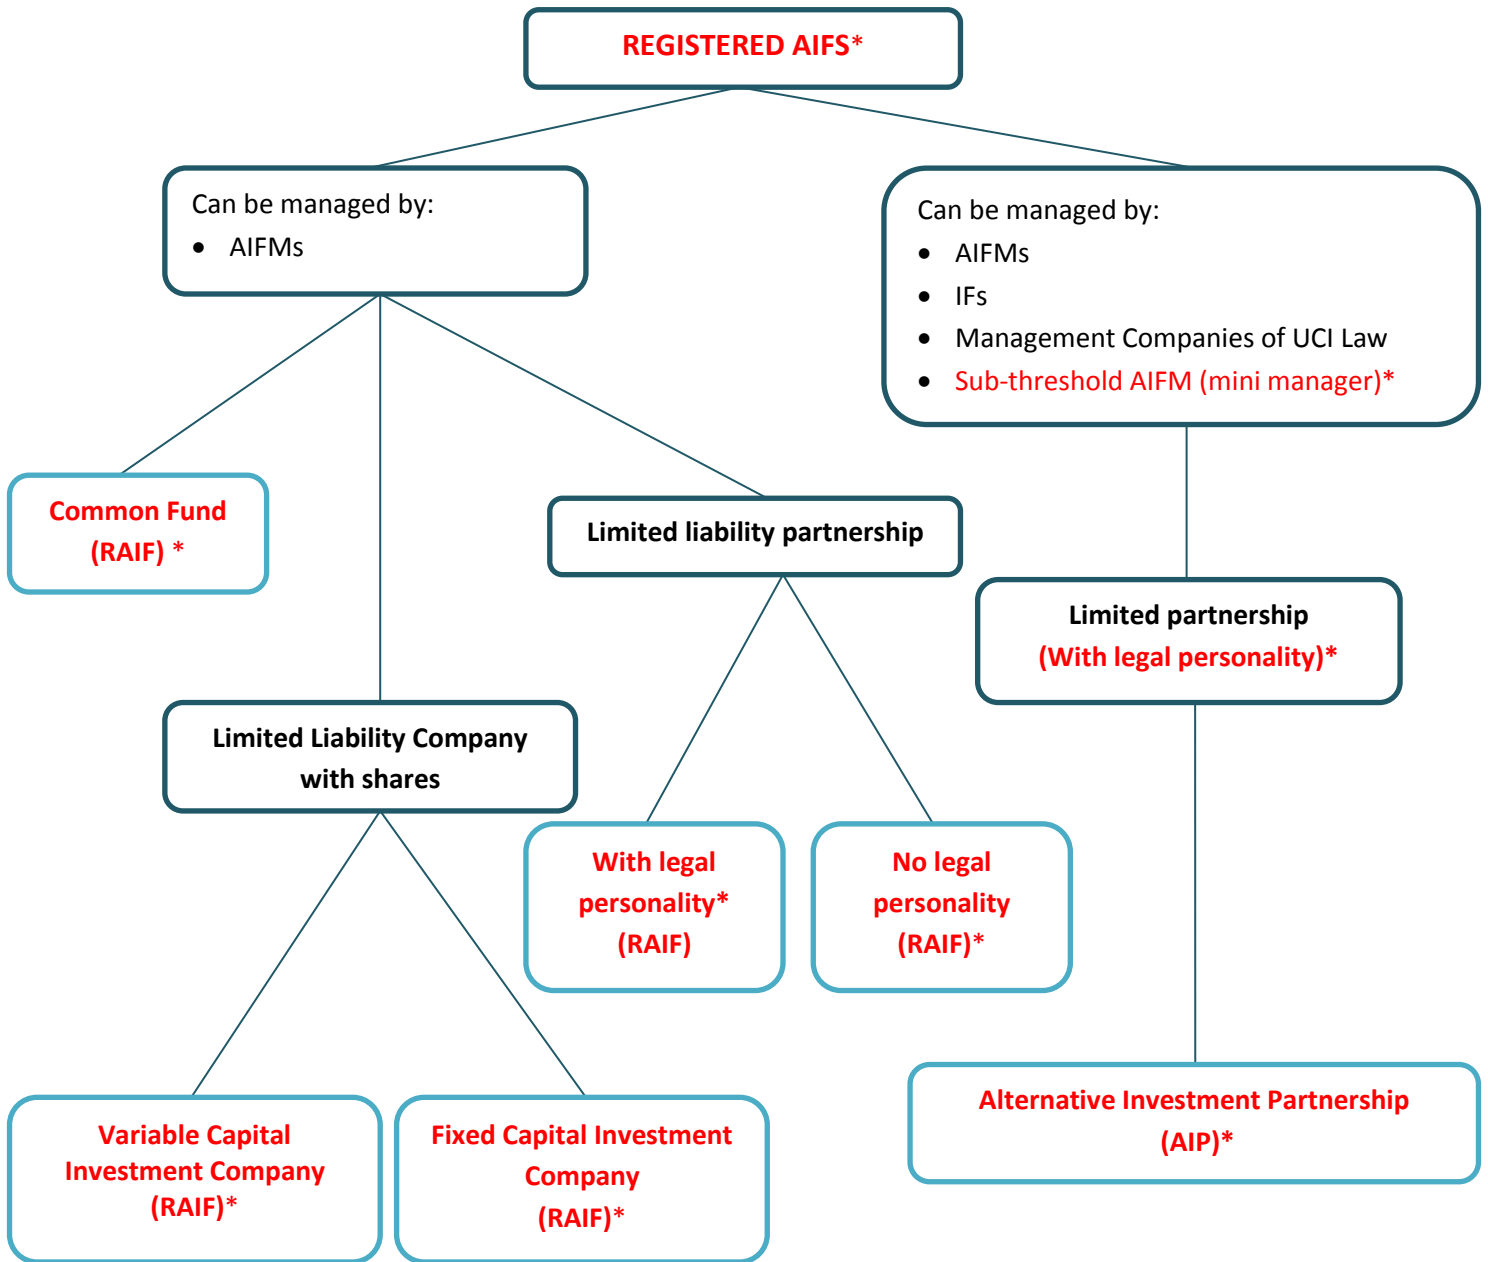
REGISTERED AIFS*

Can be managed by:
- AIFMs

Can be managed by:
- AIFMs
- IFs
- Management Companies of UCI Law
- Sub-threshold AIFM (mini manager)*

Common Fund (RAIF) *

Limited liability partnership

Limited partnership (With legal personality)*

Limited Liability Company with shares

With legal personality* (RAIF)

No legal personality (RAIF)*

Alternative Investment Partnership (AIP)*

Variable Capital Investment Company (RAIF)*

Fixed Capital Investment Company (RAIF)*